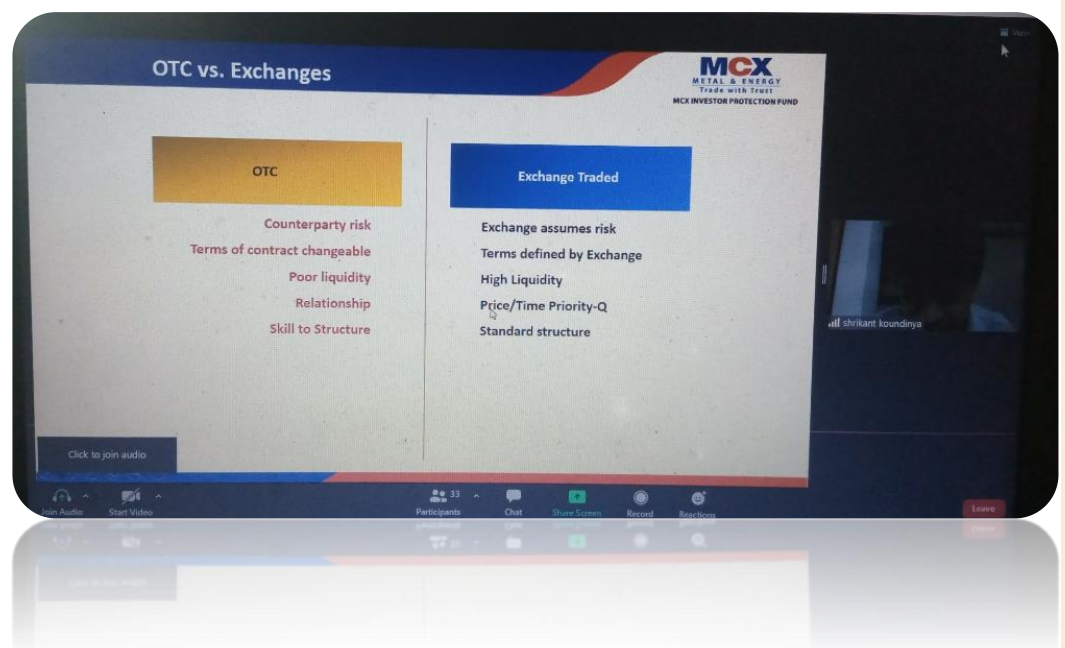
View

OTC vs. Exchanges

MCX
METAL & ENERGY
Trade with Trust
MCX INVESTOR PROTECTION FUND

OTC

Counterparty risk
Terms of contract changeable
Poor liquidity
Relationship
Skill to Structure

Exchange Traded

Exchange assumes risk
Terms defined by Exchange
High Liquidity
Price/Time Priority-Q
Standard structure

shrikant koundinya

Click to join audio

Join Audio
Start Video
33
Participants
Chat
Share Screen
Record
Reactions
Leave